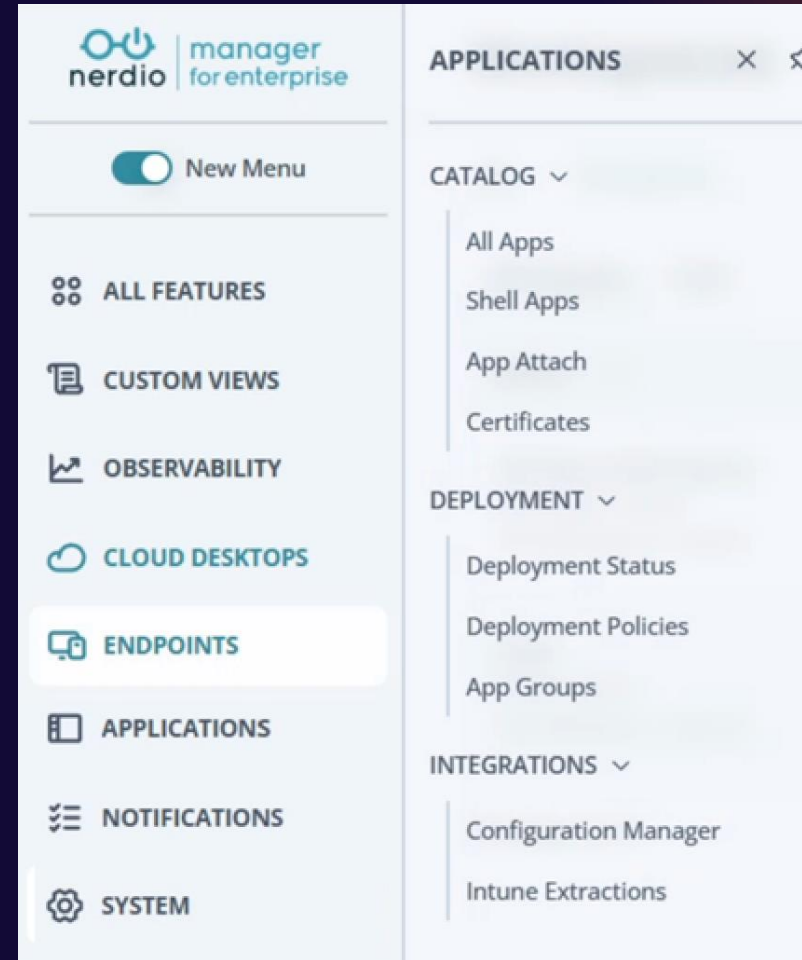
nerdio | manager for enterprise

New Menu

ALL FEATURES

CUSTOM VIEWS

OBSERVABILITY

CLOUD DESKTOPS

ENDPOINTS

APPLICATIONS

NOTIFICATIONS

SYSTEM

APPLICATIONS ×

CATALOG

All Apps

Shell Apps

App Attach

Certificates

DEPLOYMENT

Deployment Status

Deployment Policies

App Groups

INTEGRATIONS

Configuration Manager

Intune Extractions